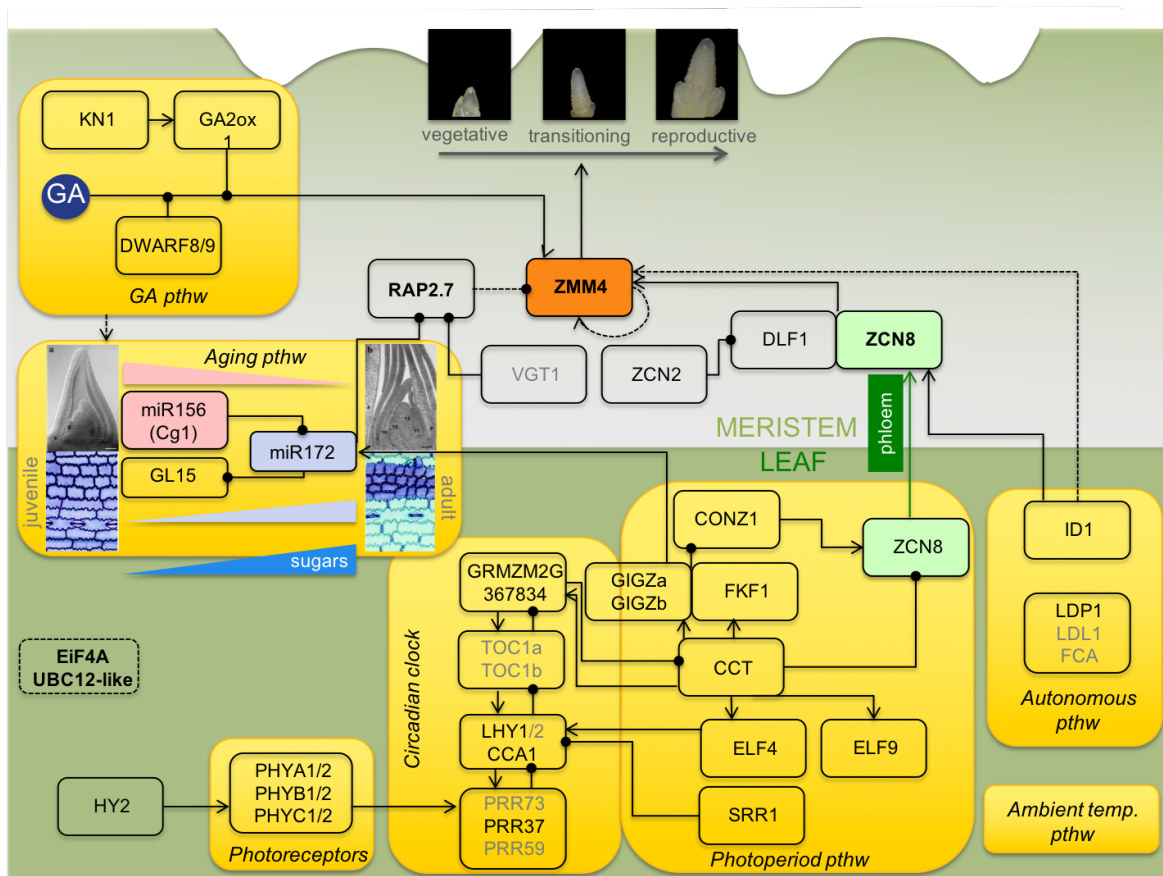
vegetative
transitioning
reproductive

KN1
GA2ox
GA
DWARF8/9
GA pthw

RAP2.7
ZMM4

Aging pthw
miR156 (Cg1)
miR172
GL15
juvenile
adult
sugars

VGT1
ZCN2
DLF1
ZCN8
phloem

MERISTEM
LEAF

CONZ1
ZCN8
GRMZM2G 367834
GIGZa GIGZb
FKF1
TOC1a TOC1b
CCT
Circadian clock
LHY1/2 CCA1
ELF4
ELF9
PRR73 PRR37 PRR59
SRR1
Photoperiod pthw

ID1
LDP1 LDL1 FCA
Autonomous pthw

EiF4A UBC12-like

HY2
PHYA1/2 PHYB1/2 PHYC1/2
Photoreceptors

Ambient temp. pthw